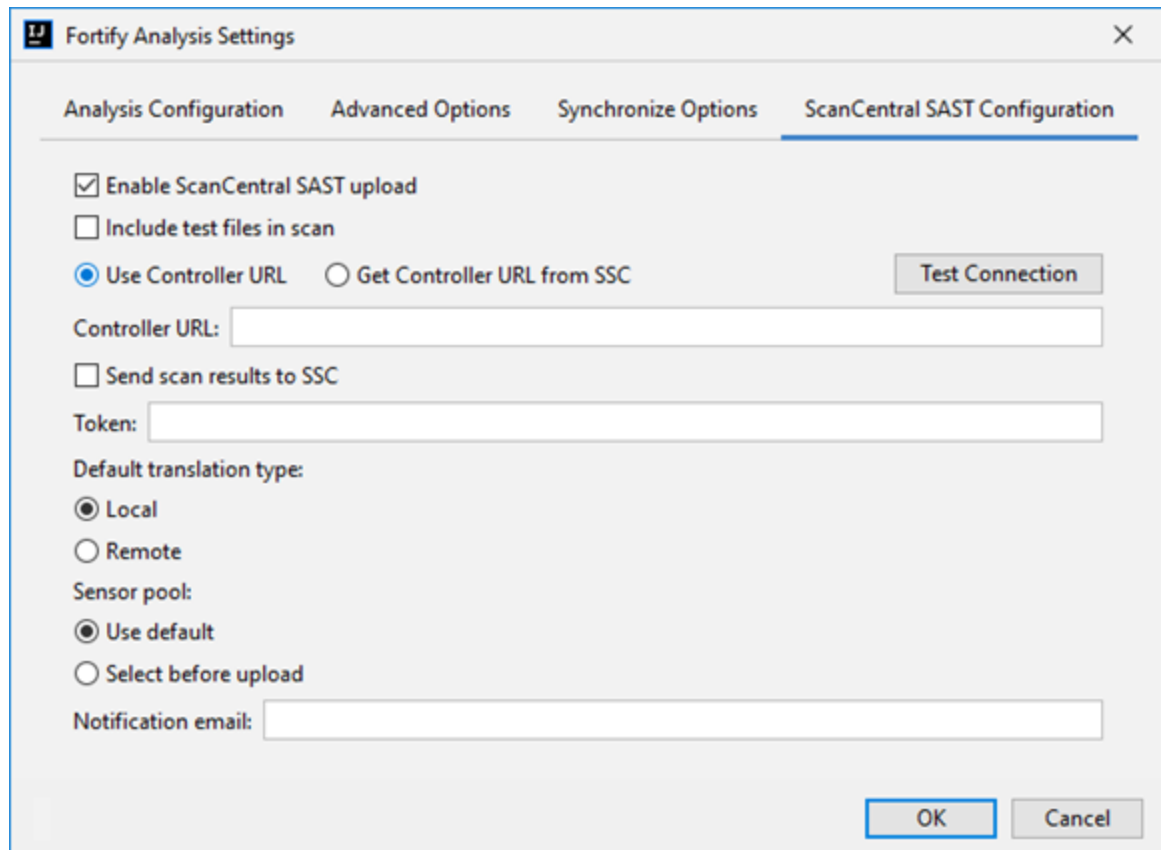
IJ Fortify Analysis Settings ×

Analysis Configuration Advanced Options Synchronize Options ScanCentral SAST Configuration

Enable ScanCentral SAST upload

Include test files in scan

Use Controller URL Get Controller URL from SSC Test Connection

Controller URL:

Send scan results to SSC

Token:

Default translation type:

Local

Remote

Sensor pool:

Use default

Select before upload

Notification email:

OK Cancel